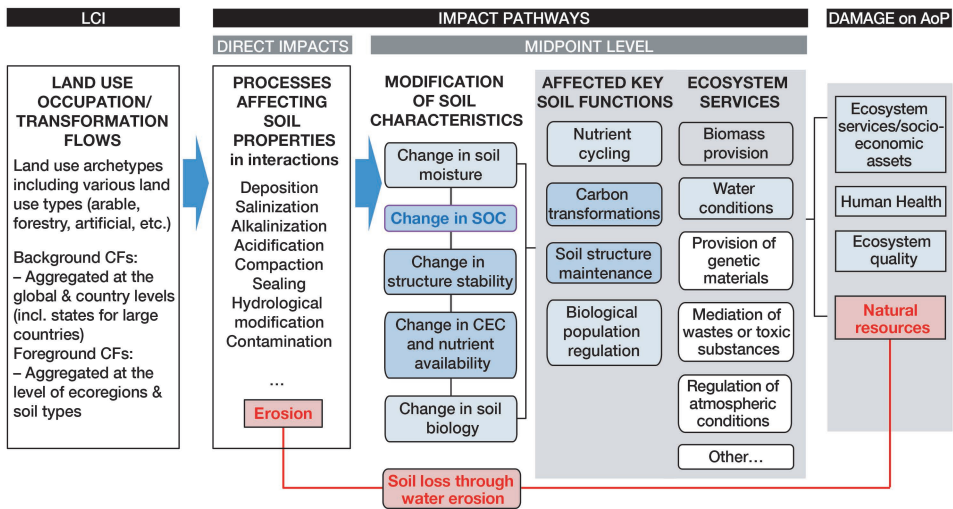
LCI

IMPACT PATHWAYS

DAMAGE on AoP

DIRECT IMPACTS

MIDPOINT LEVEL

LAND USE OCCUPATION/ TRANSFORMATION FLOWS

Land use archetypes including various land use types (arable, forestry, artificial, etc.)

Background CFs:
– Aggregated at the global & country levels (incl. states for large countries)
Foreground CFs:
– Aggregated at the level of ecoregions & soil types

PROCESSES AFFECTING SOIL PROPERTIES in interactions

Deposition
Salinization
Alkalinization
Acidification
Compaction
Sealing
Hydrological modification
Contamination

...

Erosion

MODIFICATION OF SOIL CHARACTERISTICS

Change in soil moisture

Change in SOC

Change in structure stability

Change in CEC and nutrient availability

Change in soil biology

AFFECTED KEY SOIL FUNCTIONS

Nutrient cycling

Carbon transformations

Soil structure maintenance

Biological population regulation

ECOSYSTEM SERVICES

Biomass provision

Water conditions

Provision of genetic materials

Mediation of wastes or toxic substances

Regulation of atmospheric conditions

Other...

Ecosystem services/socio-economic assets

Human Health

Ecosystem quality

Natural resources

Soil loss through water erosion